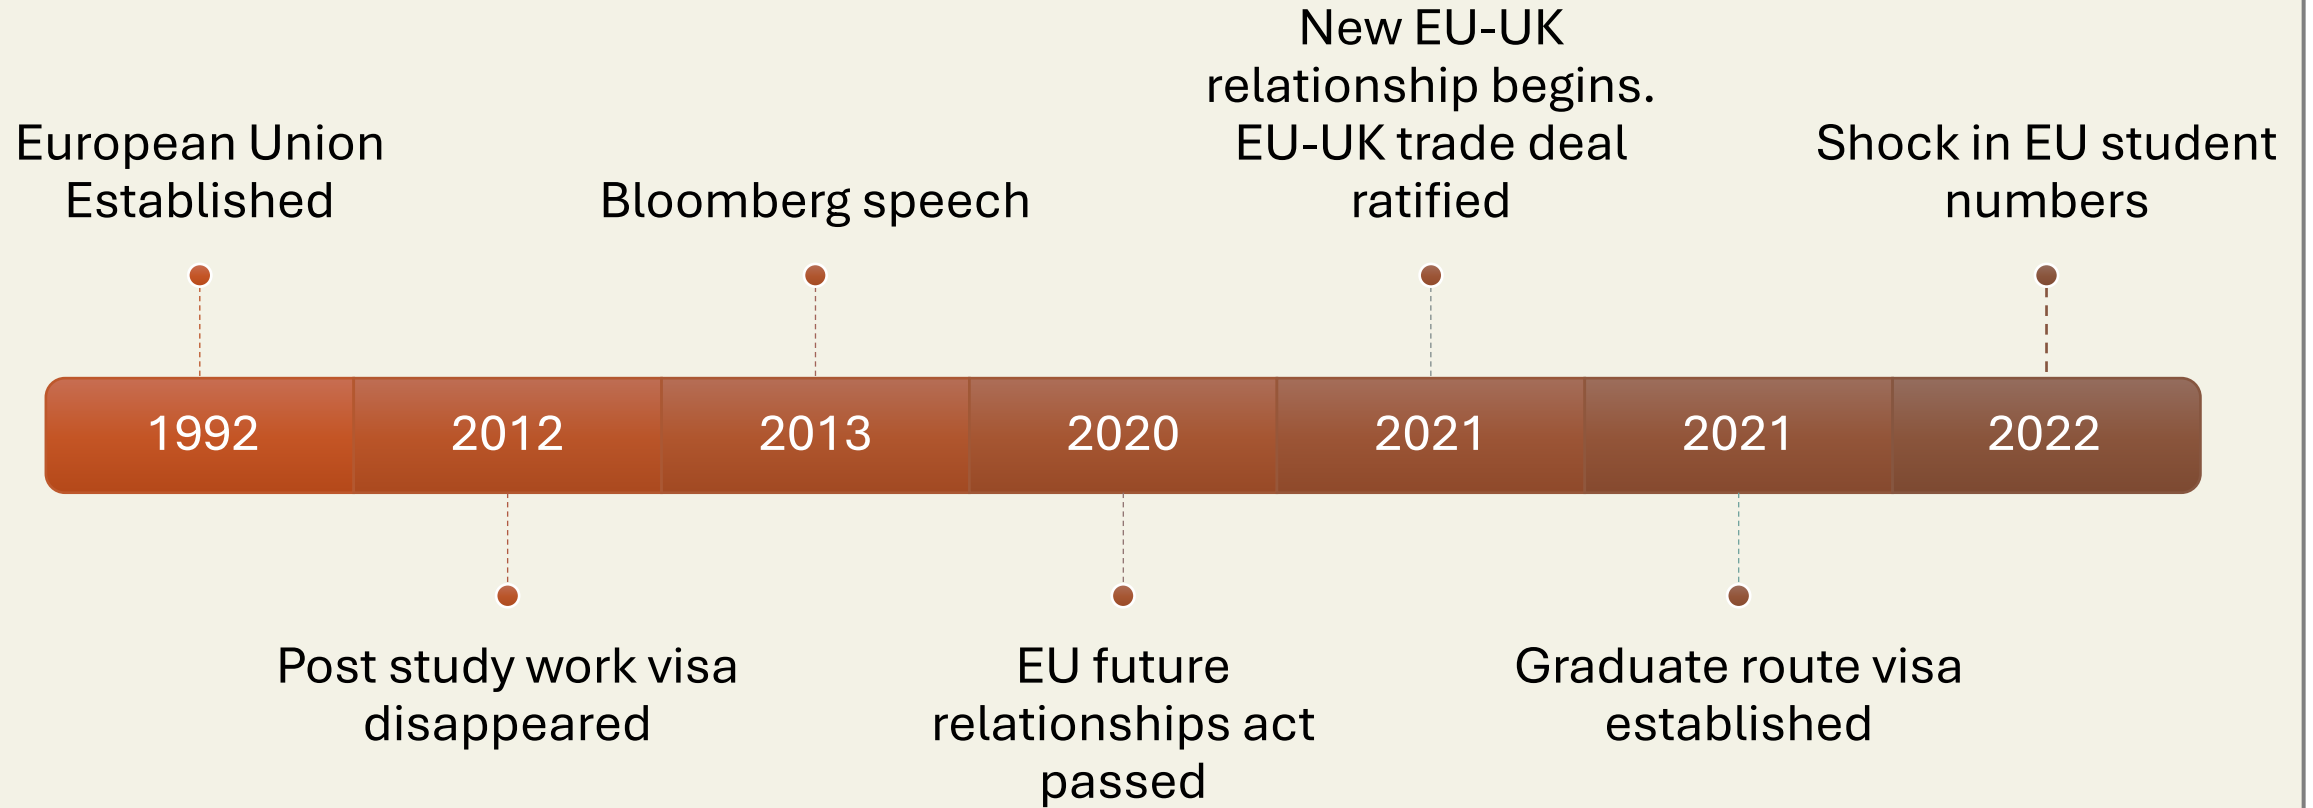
European Union Established

1992

2012

Post study work visa disappeared

Bloomberg speech

2013

2020

EU future relationships act passed

New EU-UK relationship begins. EU-UK trade deal ratified

2021

2021

Graduate route visa established

Shock in EU student numbers

2022